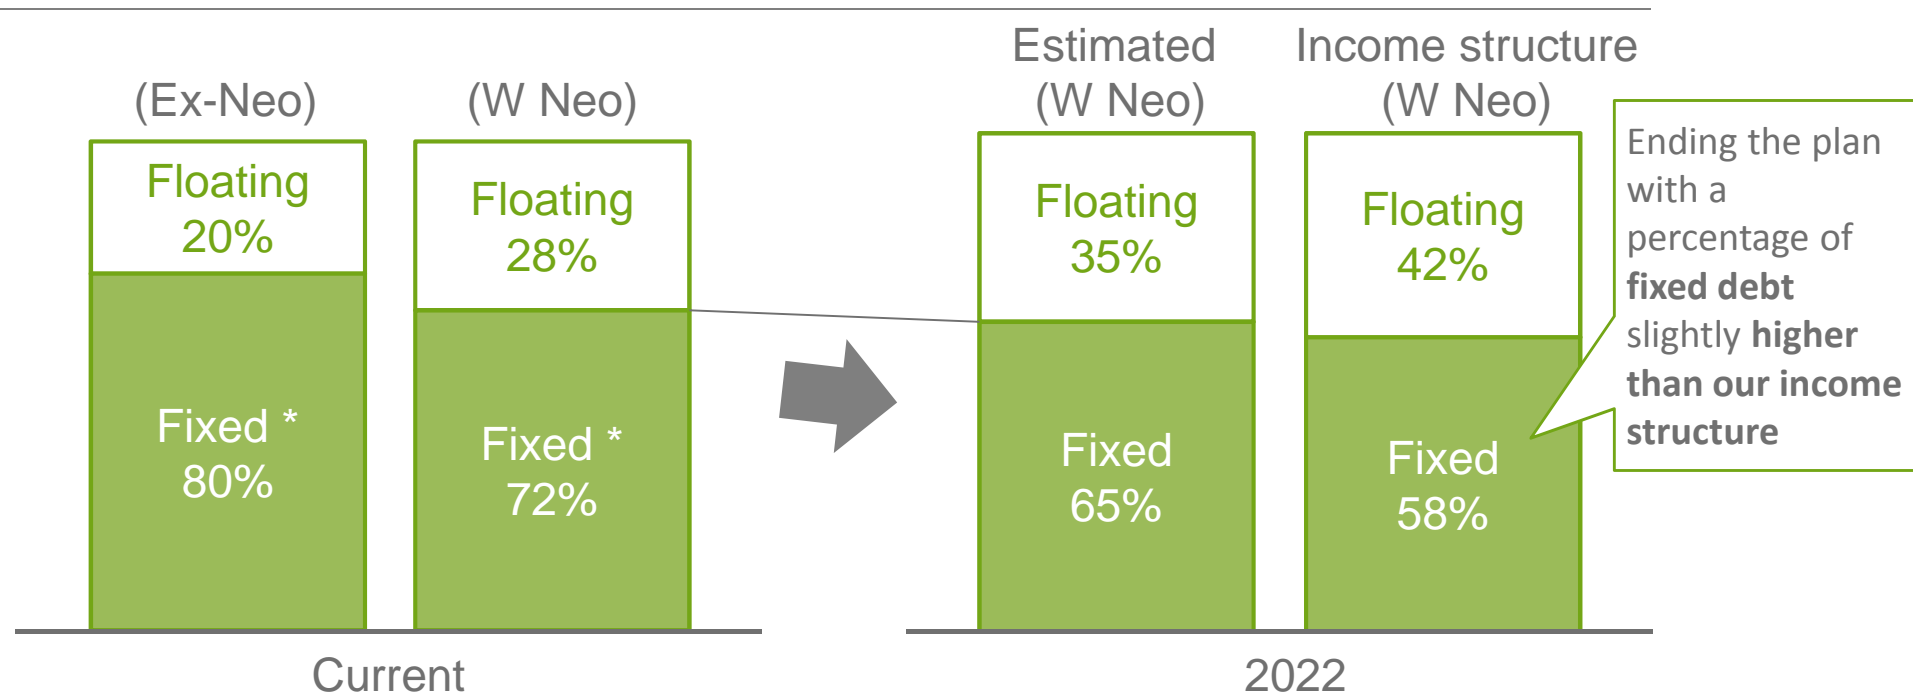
(Ex-Neo)

Floating 20%

Fixed * 80%

(W Neo)

Floating 28%

Fixed * 72%

Current

Estimated (W Neo)

Floating 35%

Fixed 65%

Income structure (W Neo)

Floating 42%

Fixed 58%

2022

Ending the plan with a percentage of **fixed debt** slightly **higher than our income structure**